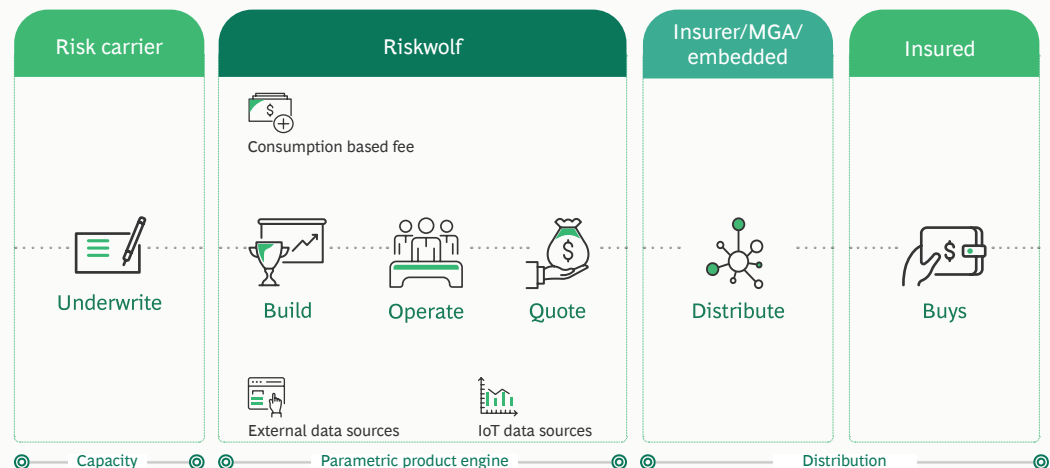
Risk carrier

Riskwolf

Insurer/MGA/ embedded

Insured

Consumption based fee

Underwrite

Build

Operate

Quote

Distribute

Buys

External data sources

IoT data sources

Capacity

Parametric product engine

Distribution